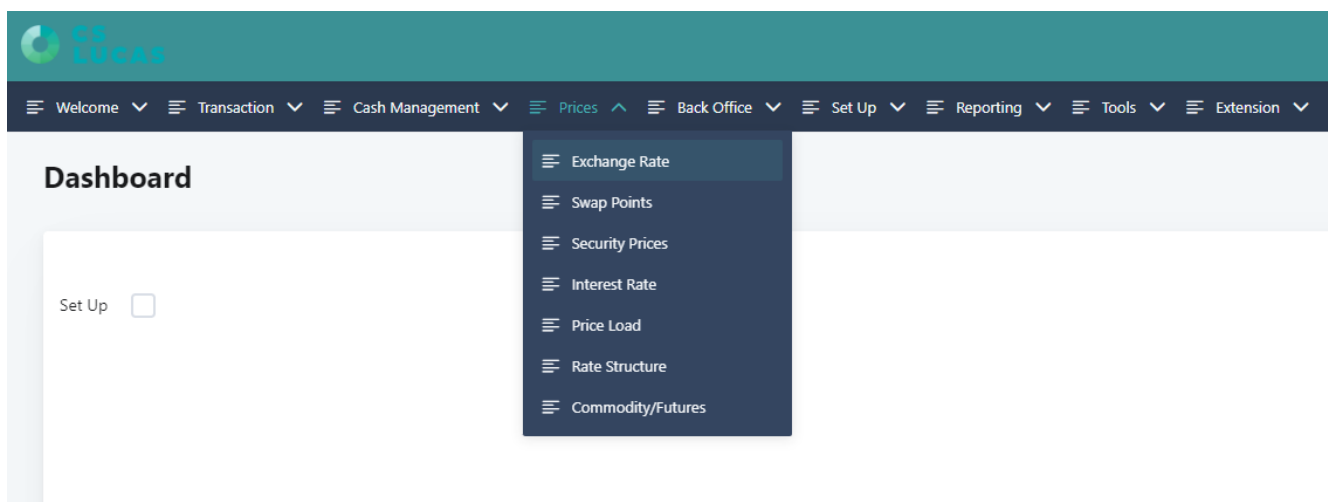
CS LUCAS

Welcome Transaction Cash Management Prices Back Office Set Up Reporting Tools Extension

Dashboard

Exchange Rate
Swap Points
Security Prices
Interest Rate
Price Load
Rate Structure
Commodity/Futures

Set Up